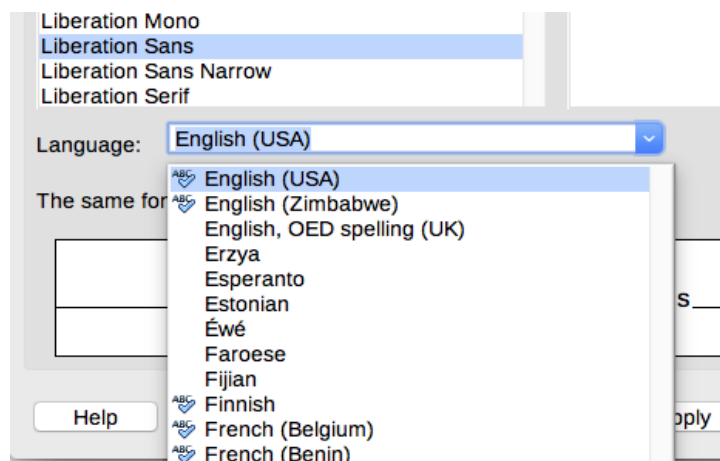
Liberation Mono
Liberation Sans
Liberation Sans Narrow
Liberation Serif

Language: English (USA)

The same for

English (USA)
English (Zimbabwe)
English, OED spelling (UK)
Erzya
Esperanto
Estonian
Éwé
Faroese
Fijian
Finnish
French (Belgium)
French (Benin)

s

Help

pply